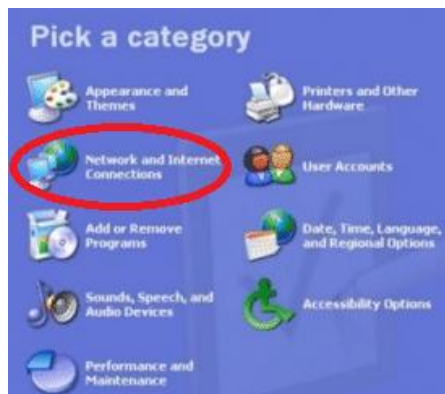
Pick a category

Appearance and Themes

Network and Internet Connections

Add or Remove Programs

Sounds, Speech, and Audio Devices

Performance and Maintenance

Printers and Other Hardware

User Accounts

Date, Time, Language, and Regional Options

Accessibility Options